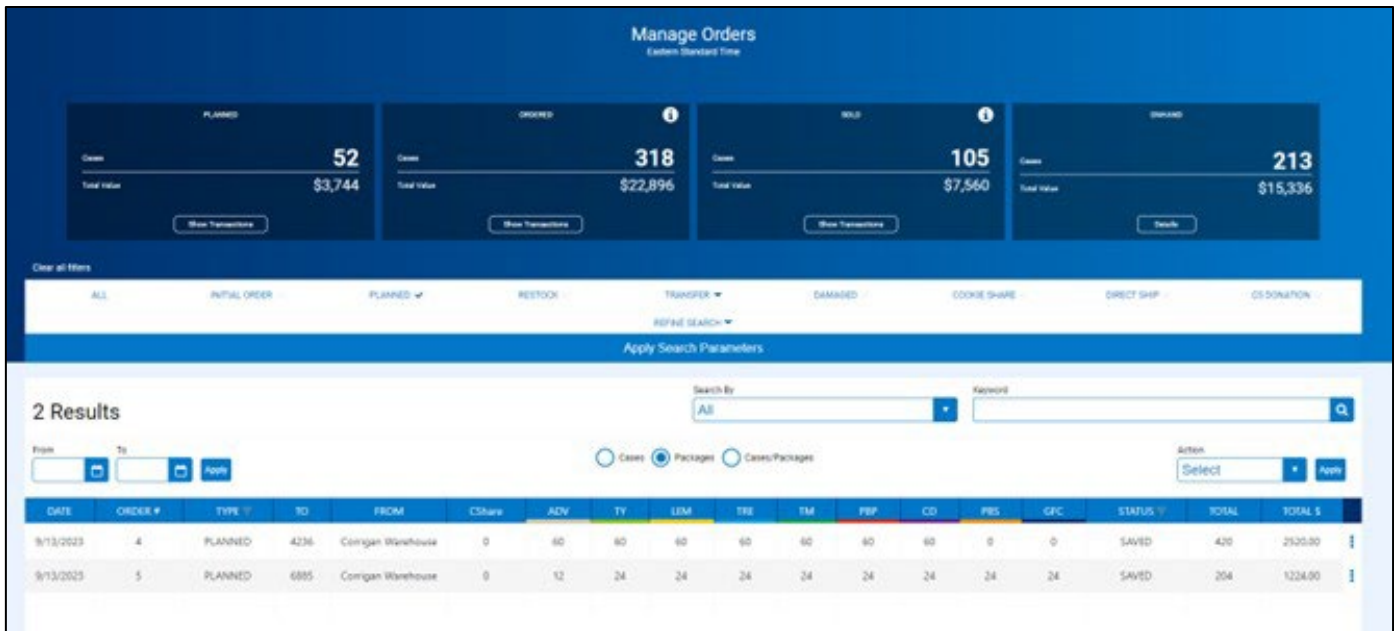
Manage Orders
Eastern Standard Time

PLANNED
Cases 52
Total Value $3,744
Show Transactions

ORDERED
Cases 318
Total Value $22,896
Show Transactions

SOLD
Cases 105
Total Value $7,560
Show Transactions

ONHAND
Cases 213
Total Value $15,336
Details

Clear all filters

ALL INITIAL ORDER PLANNED RESTOCK TRANSFER DAMAGED COOKIE SHARE DIRECT SHIP CS DONATION

REFINE SEARCH

Apply Search Parameters

2 Results

Search By
All

Keyword

From To Apply

Cases Packages Cases/Packages

Action
Select
Apply

| DATE | ORDER # | TYPE | TO | FROM | CShare | ADV | TY | LEM | TRE | TM | PBP | CD | PBS | GFC | STATUS | TOTAL | TOTAL $ |
|---|---|---|---|---|---|---|---|---|---|---|---|---|---|---|---|---|---|
| 9/13/2023 | 4 | PLANNED | 4236 | Corrigan Warehouse | 0 | 60 | 60 | 60 | 60 | 60 | 60 | 60 | 0 | 0 | SAVED | 420 | 2520.00 |
| 9/13/2023 | 5 | PLANNED | 6885 | Corrigan Warehouse | 0 | 12 | 24 | 24 | 24 | 24 | 24 | 24 | 24 | 24 | SAVED | 204 | 1224.00 |